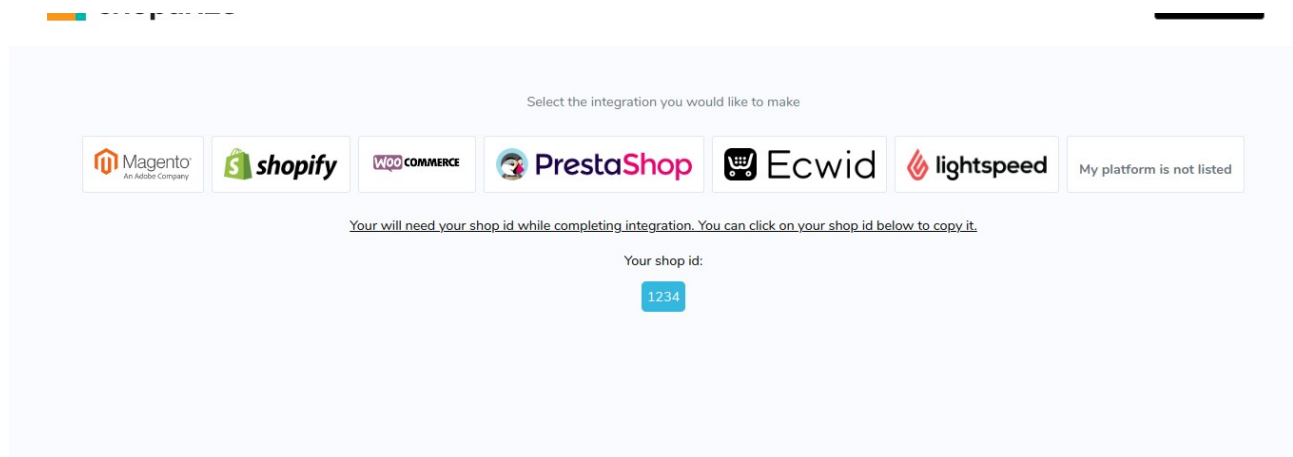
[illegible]

Select the integration you would like to make

Magento
An Adobe Company

shopify

WOO COMMERCE

PrestaShop

Ecwid

lightspeed

My platform is not listed

Your will need your shop id while completing integration. You can click on your shop id below to copy it.

Your shop id:

1234